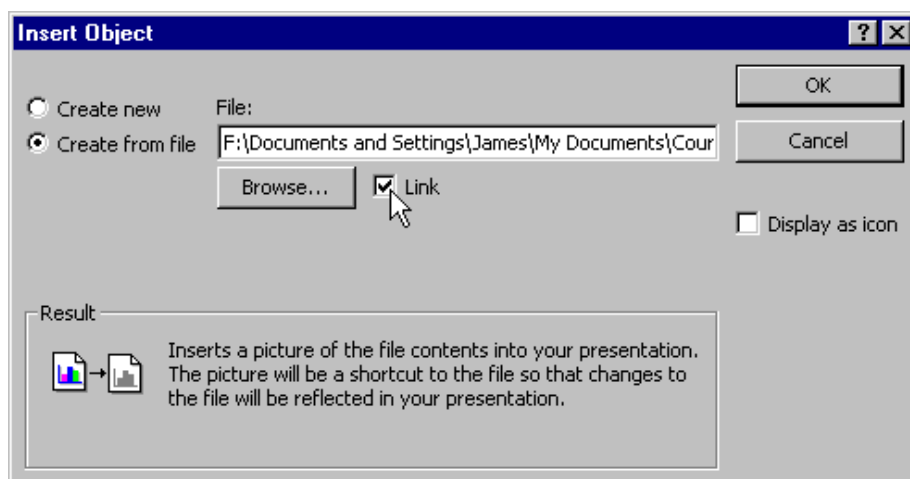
Insert Object

? X

Create new

Create from file

File:

F:\Documents and Settings\James\My Documents\Cour

Browse...

Link

OK

Cancel

Display as icon

Result

Inserts a picture of the file contents into your presentation. The picture will be a shortcut to the file so that changes to the file will be reflected in your presentation.